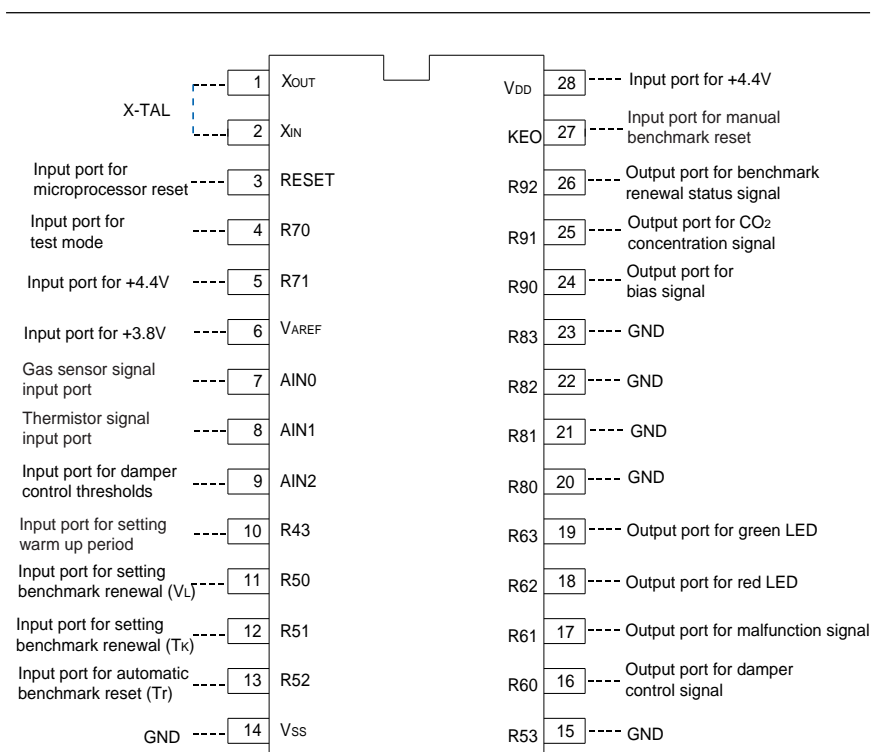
X-TAL

1 $X_{OUT}$

2 $X_{IN}$

Input port for microprocessor reset 3 RESET

Input port for test mode 4 R70

Input port for +4.4V 5 R71

Input port for +3.8V 6 $V_{AREF}$

Gas sensor signal input port 7 AIN0

Thermistor signal input port 8 AIN1

Input port for damper control thresholds 9 AIN2

Input port for setting warm up period 10 R43

Input port for setting benchmark renewal ($V_L$) 11 R50

Input port for setting benchmark renewal ($T_K$) 12 R51

Input port for automatic benchmark reset (Tr) 13 R52

GND 14 $V_{SS}$

$V_{DD}$ 28 Input port for +4.4V

KEO 27 Input port for manual benchmark reset

R92 26 Output port for benchmark renewal status signal

R91 25 Output port for $CO_2$ concentration signal

R90 24 Output port for bias signal

R83 23 GND

R82 22 GND

R81 21 GND

R80 20 GND

R63 19 Output port for green LED

R62 18 Output port for red LED

R61 17 Output port for malfunction signal

R60 16 Output port for damper control signal

R53 15 GND